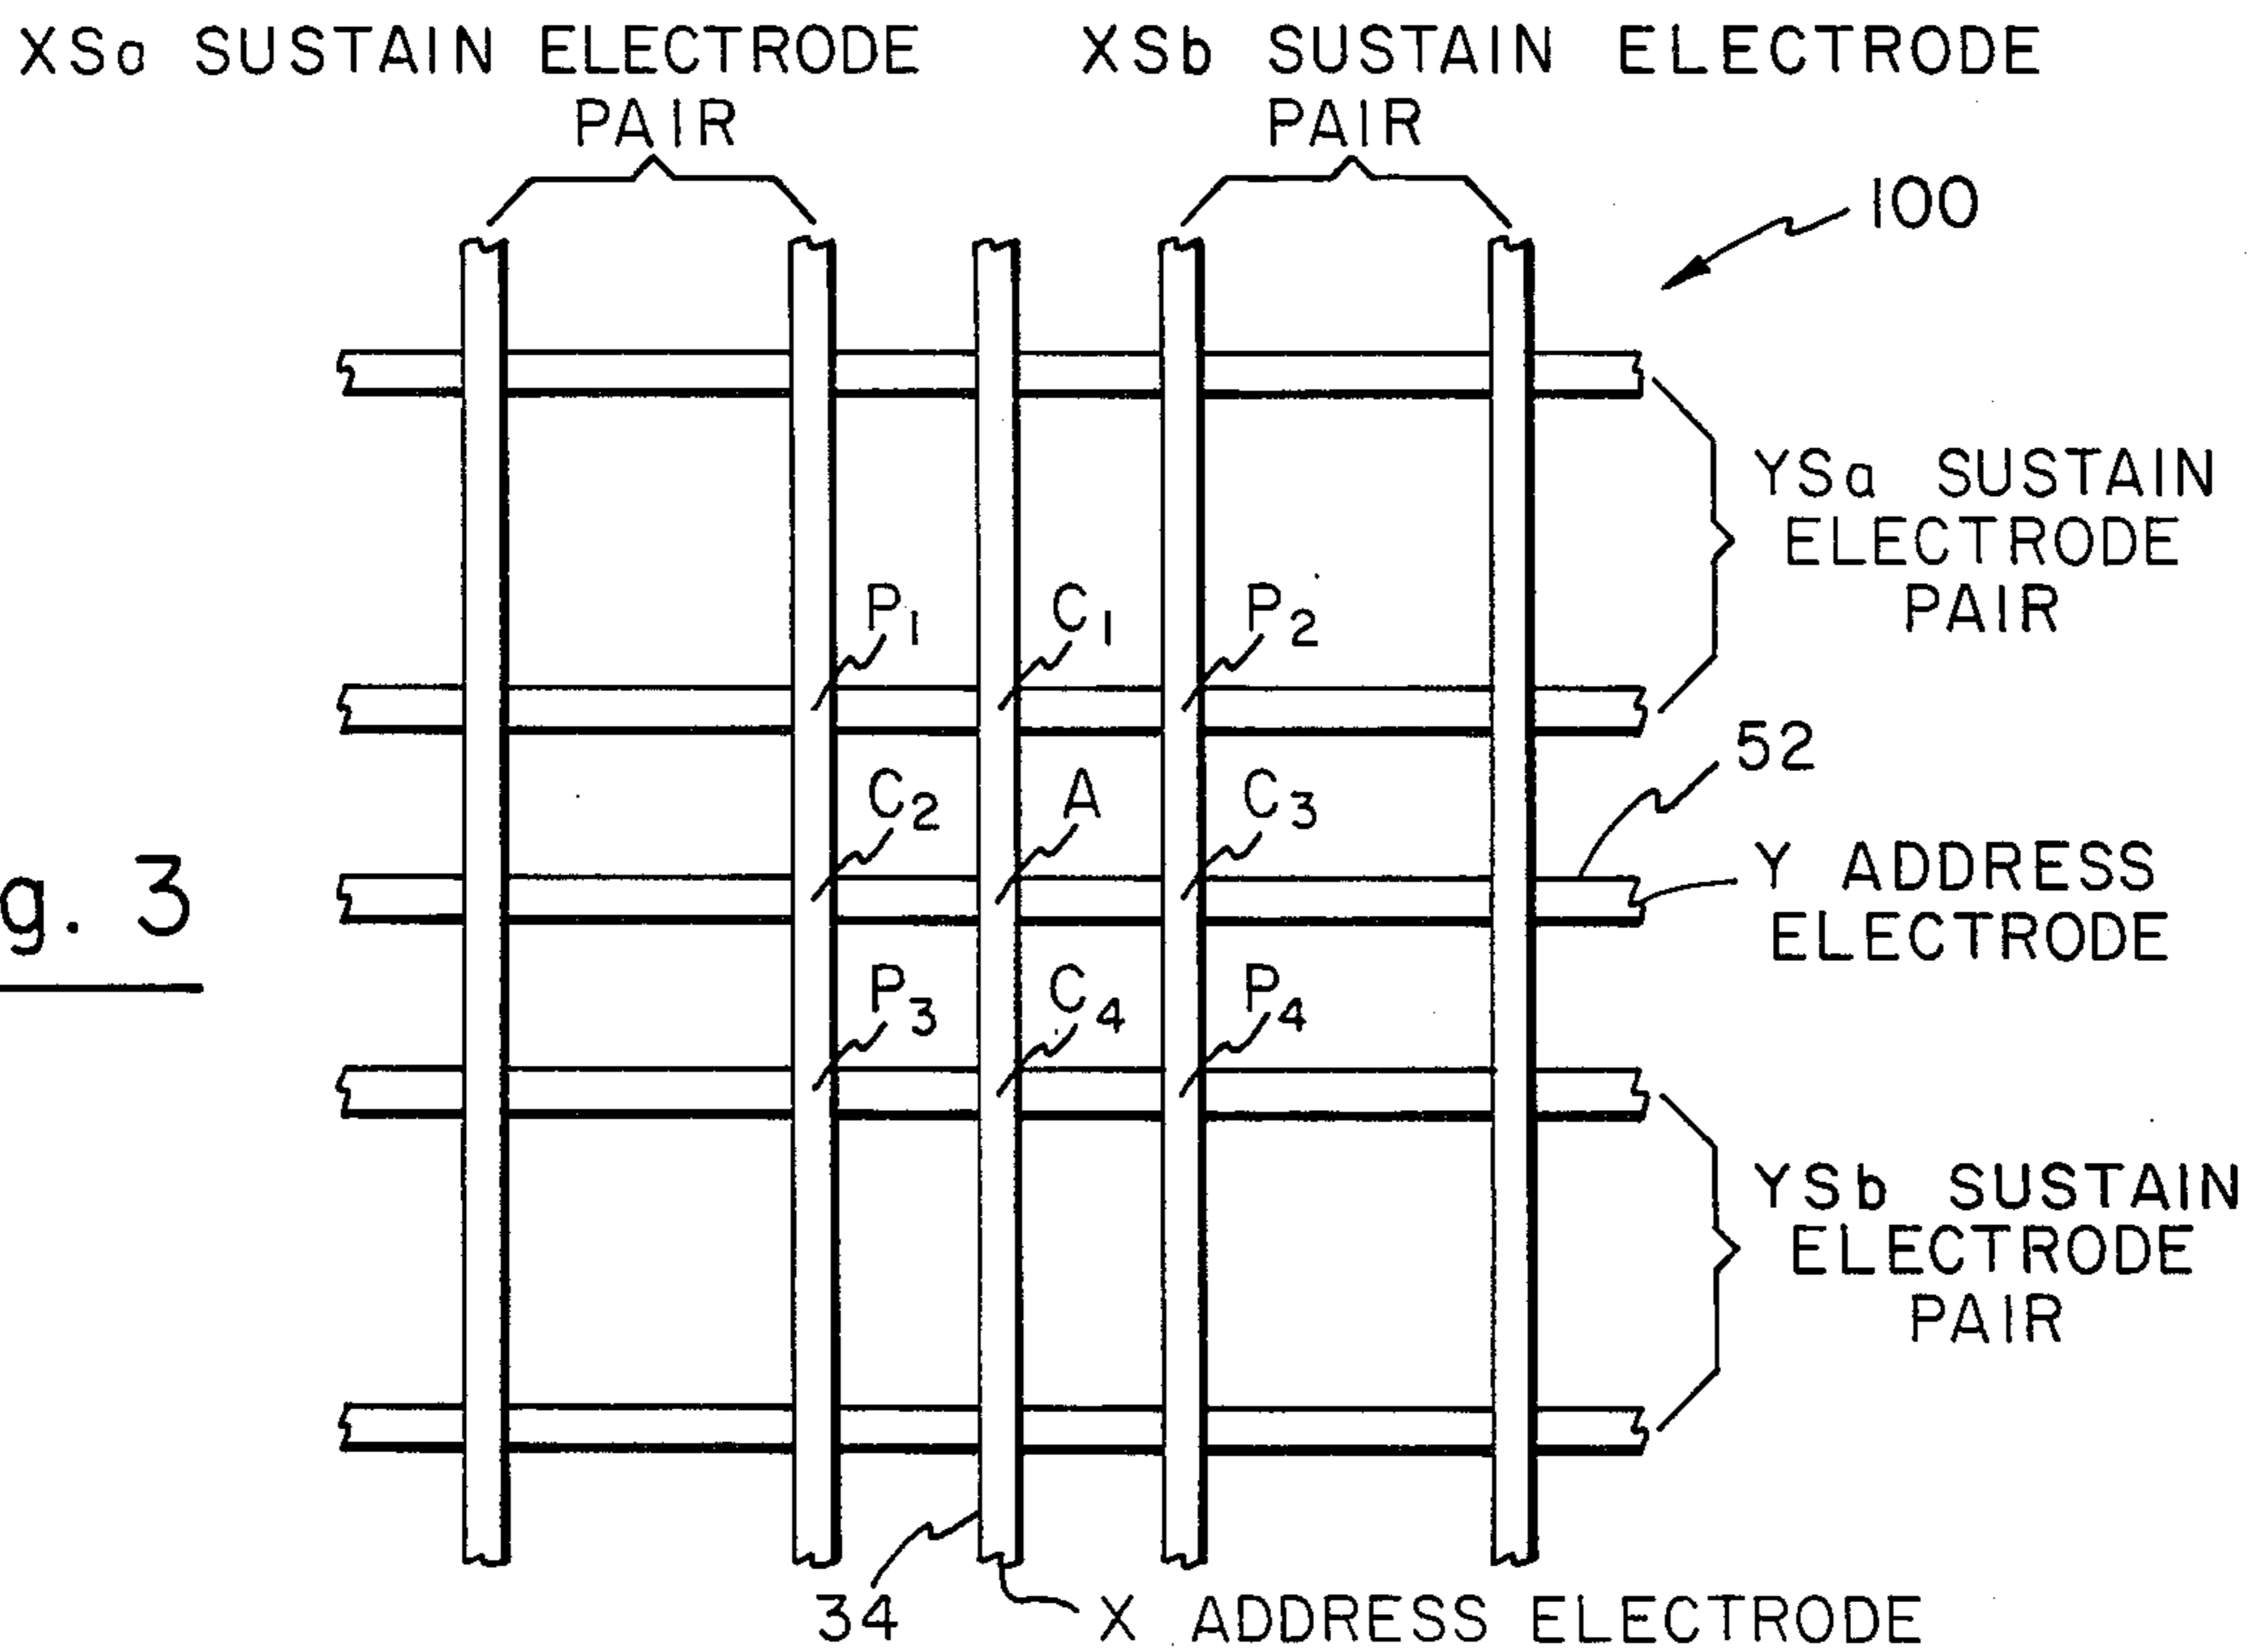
XSa SUSTAIN ELECTRODE PAIR

XSb SUSTAIN ELECTRODE PAIR

100

YSa SUSTAIN ELECTRODE PAIR

$P_1$ $C_1$ $P_2$

52

$C_2$ A $C_3$

g. 3

Y ADDRESS ELECTRODE

$P_3$ $C_4$ $P_4$

YSb SUSTAIN ELECTRODE PAIR

34 X ADDRESS ELECTRODE